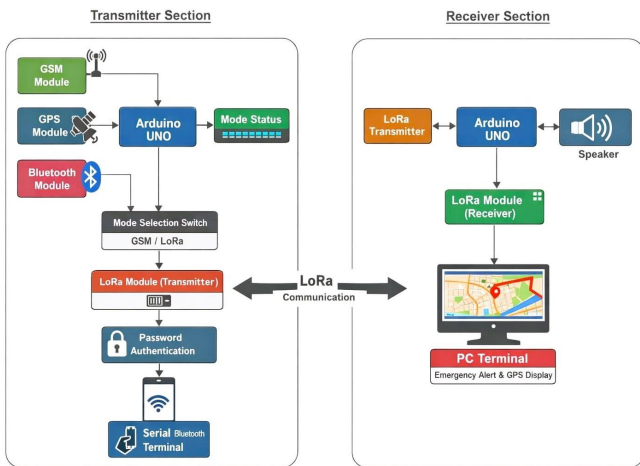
Transmitter Section

GSM Module

GPS Module

Arduino UNO

Mode Status

Bluetooth Module

Mode Selection Switch

GSM / LoRa

LoRa Module (Transmitter)

Password Authentication

Serial Bluetooth Terminal

LoRa Communication

Receiver Section

LoRa Transmitter

Arduino UNO

Speaker

LoRa Module (Receiver)

PC Terminal

Emergency Alert & GPS Display